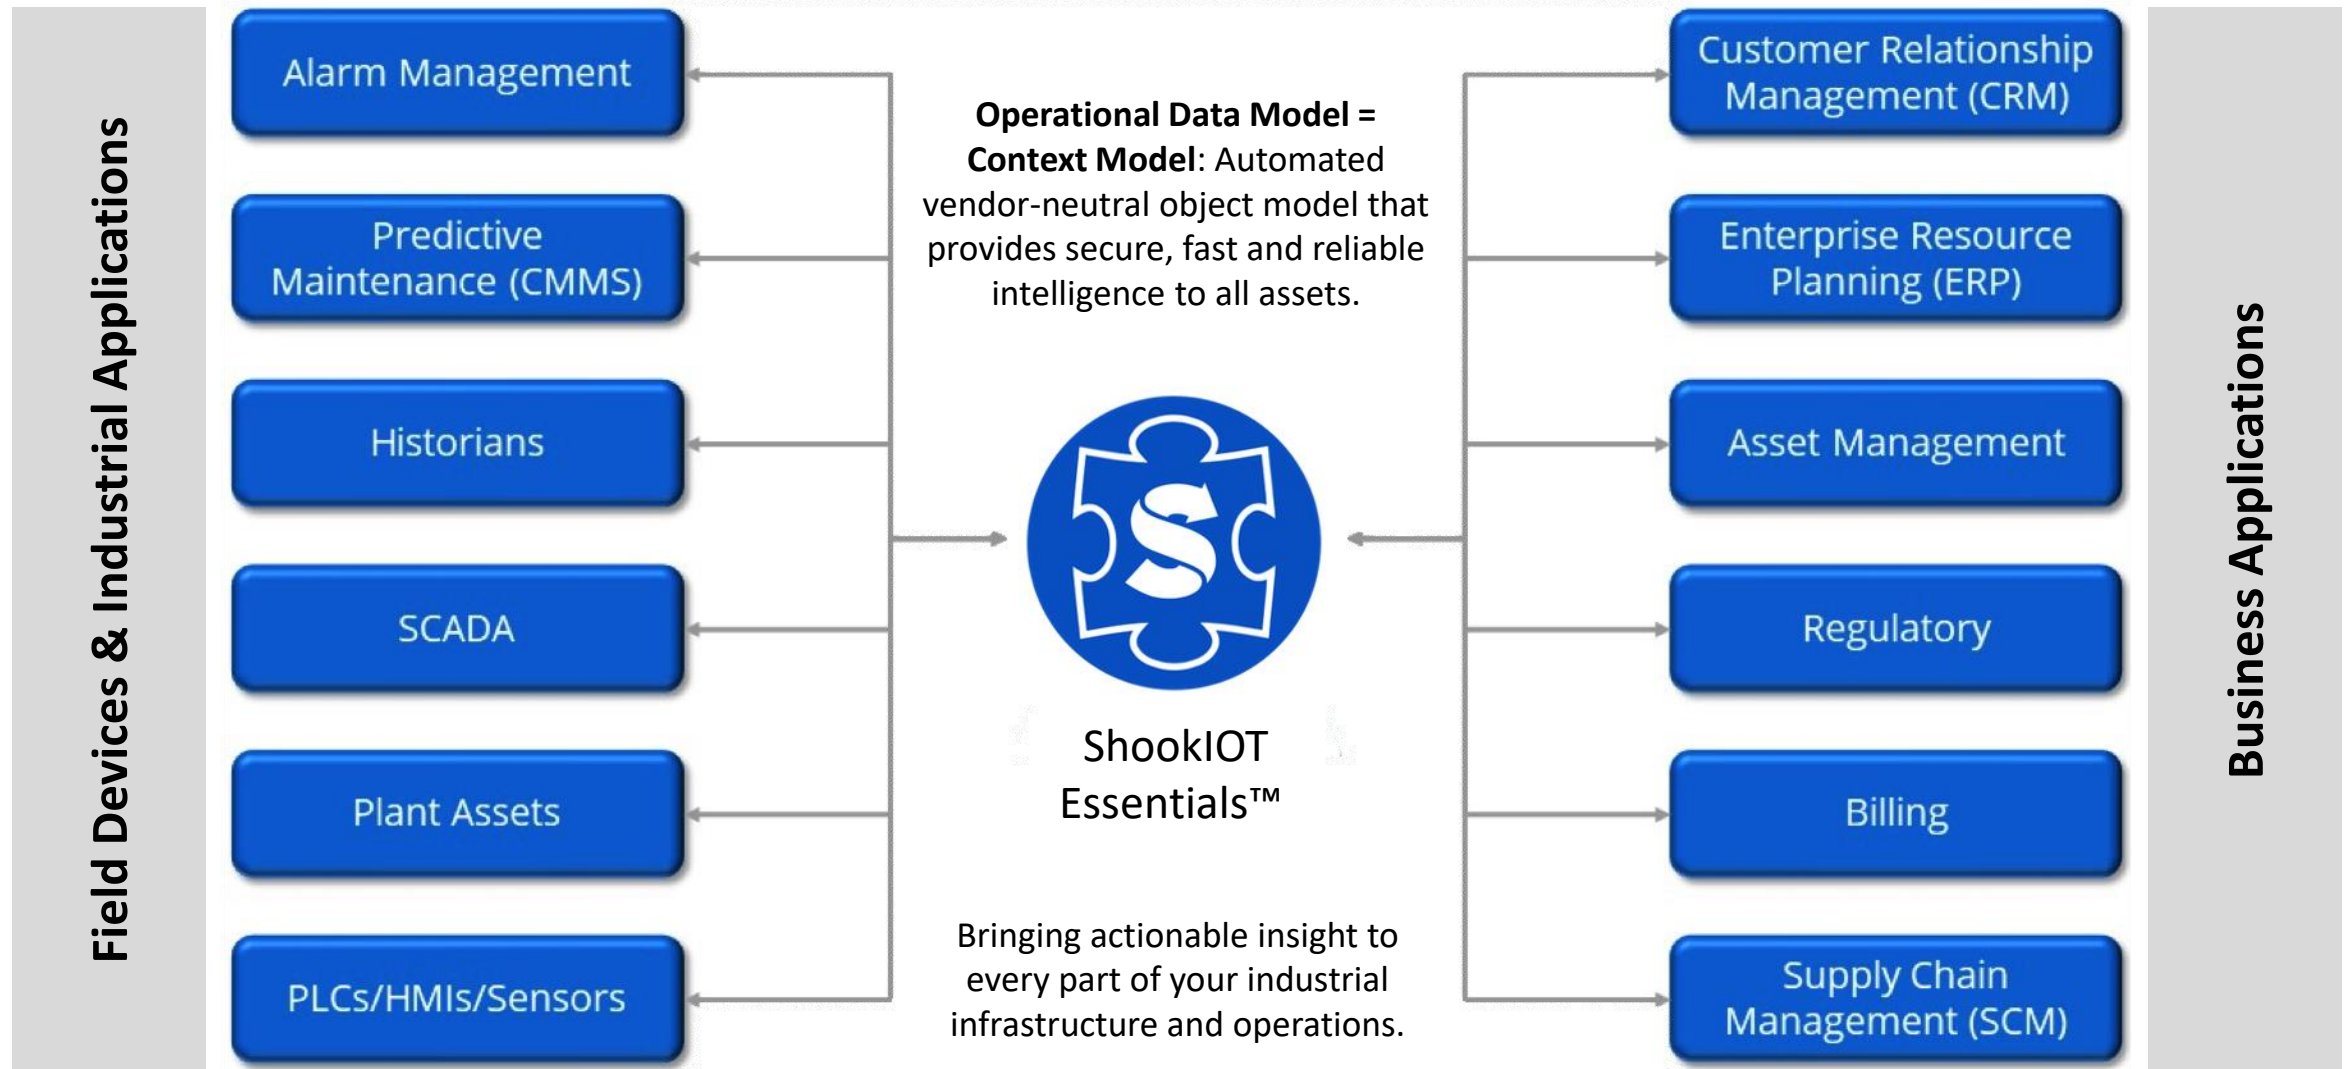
Field Devices & Industrial Applications

Alarm Management

Predictive Maintenance (CMMS)

Historians

SCADA

Plant Assets

PLCs/HMIs/Sensors

**Operational Data Model = Context Model**: Automated vendor-neutral object model that provides secure, fast and reliable intelligence to all assets.

S

ShookIOT Essentials™

Bringing actionable insight to every part of your industrial infrastructure and operations.

Customer Relationship Management (CRM)

Enterprise Resource Planning (ERP)

Asset Management

Regulatory

Billing

Supply Chain Management (SCM)

Business Applications